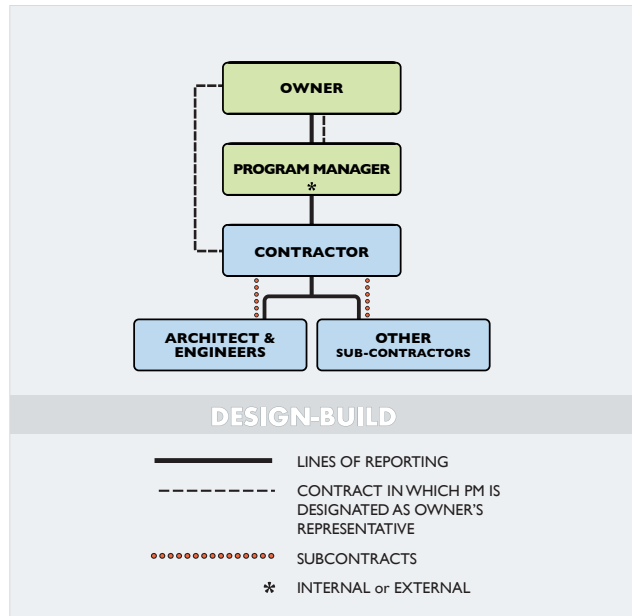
OWNER

PROGRAM MANAGER
*

CONTRACTOR

ARCHITECT & ENGINEERS

OTHER SUB-CONTRACTORS

DESIGN-BUILD

LINES OF REPORTING

CONTRACT IN WHICH PM IS DESIGNATED AS OWNER'S REPRESENTATIVE

SUBCONTRACTS

* INTERNAL or EXTERNAL